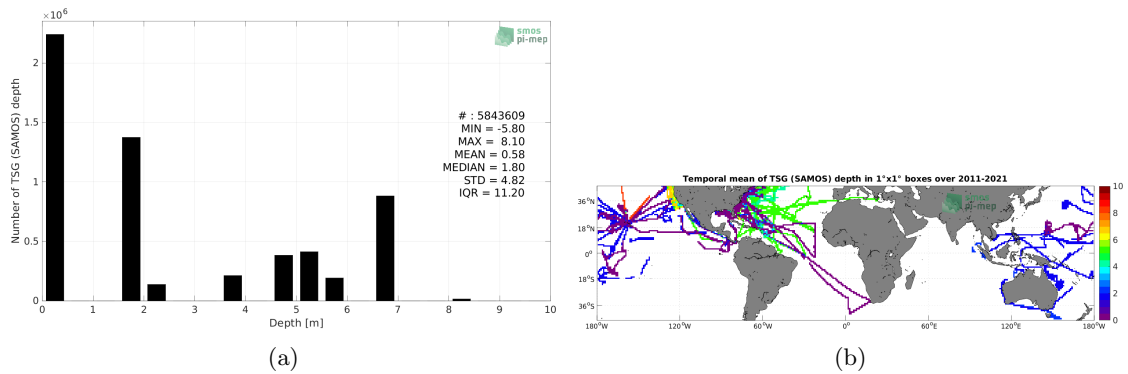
$\times10^6$

smos pi-mep

Number of TSG (SAMOS) depth

2

1.5

1

0.5

0

0 1 2 3 4 5 6 7 8 9 10

Depth [m]

# : 5843609
MIN = -5.80
MAX = 8.10
MEAN = 0.58
MEDIAN = 1.80
STD = 4.82
IQR = 11.20

(a)

Temporal mean of TSG (SAMOS) depth in 1°x1° boxes over 2011-2021

smos pi-mep

36°N

18°N

0°

18°S

36°S

180°W 120°W 60°W 0° 60°E 120°E 180°W

10

8

6

4

2

0

(b)